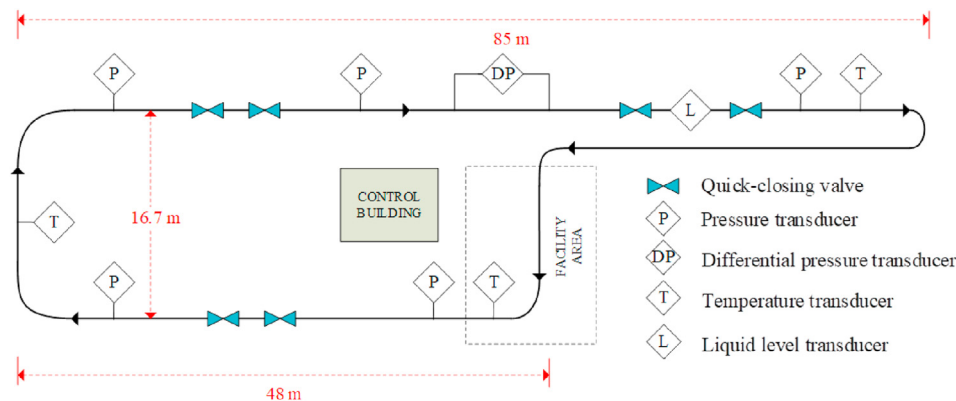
85 m

P

P

DP

L

P

T

T

16.7 m

CONTROL BUILDING

FACILITY AREA

P

P

T

48 m

Quick-closing valve

P Pressure transducer

DP Differential pressure transducer

T Temperature transducer

L Liquid level transducer